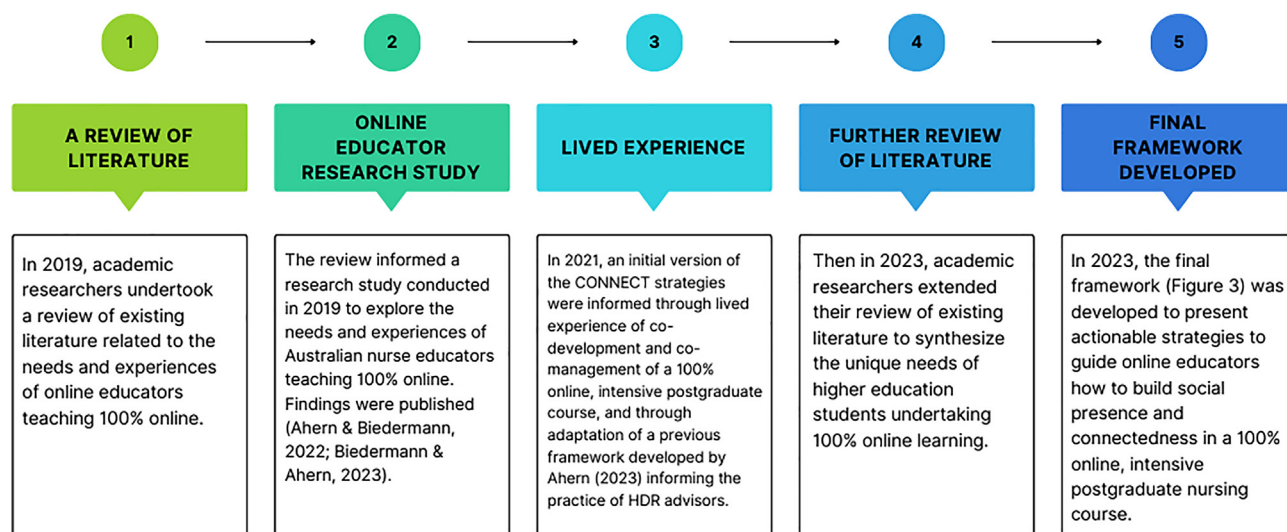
1

2

3

4

5

A REVIEW OF LITERATURE

ONLINE EDUCATOR RESEARCH STUDY

LIVED EXPERIENCE

FURTHER REVIEW OF LITERATURE

FINAL FRAMEWORK DEVELOPED

In 2019, academic researchers undertook a review of existing literature related to the needs and experiences of online educators teaching 100% online.

The review informed a research study conducted in 2019 to explore the needs and experiences of Australian nurse educators teaching 100% online. Findings were published (Ahern & Biedermann, 2022; Biedermann & Ahern, 2023).

In 2021, an initial version of the CONNECT strategies were informed through lived experience of co-development and co-management of a 100% online, intensive postgraduate course, and through adaptation of a previous framework developed by Ahern (2023) informing the practice of HDR advisors.

Then in 2023, academic researchers extended their review of existing literature to synthesize the unique needs of higher education students undertaking 100% online learning.

In 2023, the final framework (Figure 3) was developed to present actionable strategies to guide online educators how to build social presence and connectedness in a 100% online, intensive postgraduate nursing course.